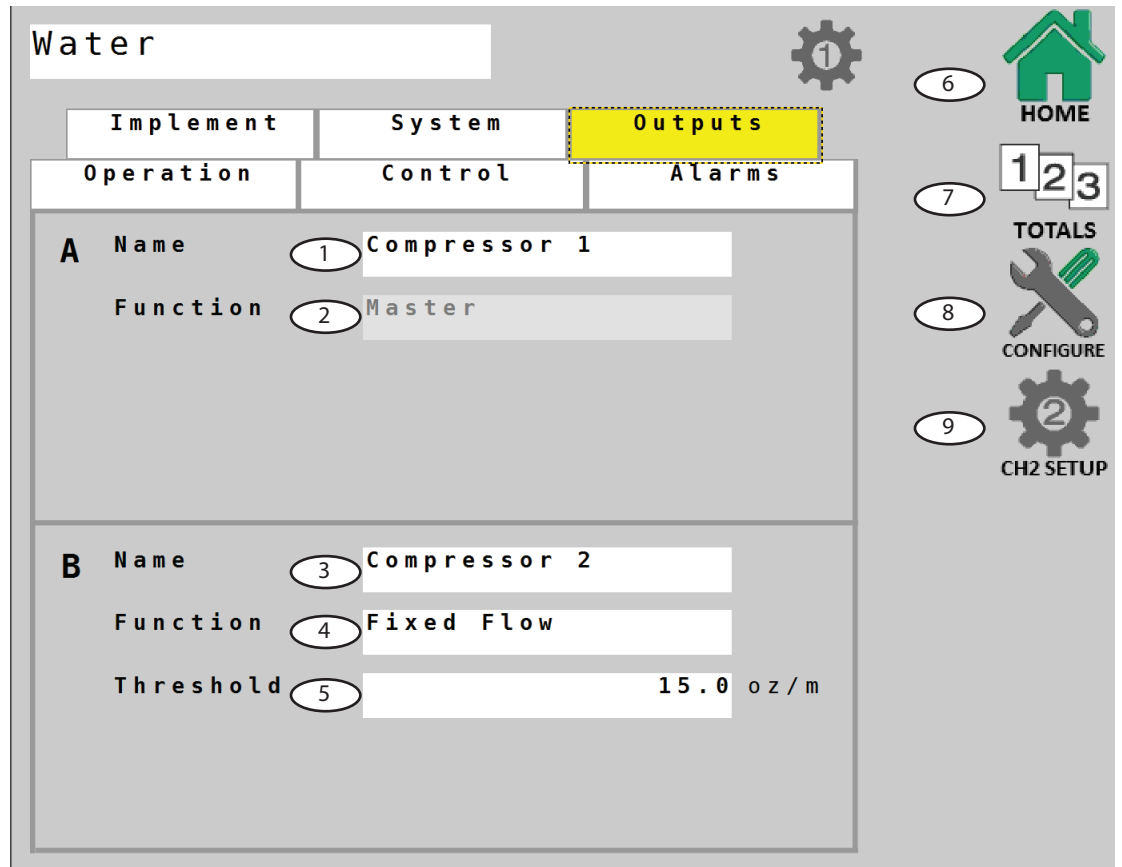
Water

1

Implement System Outputs

Operation Control Alarms

A Name 1 Compressor 1

Function 2 Master

B Name 3 Compressor 2

Function 4 Fixed Flow

Threshold 5 15.0 oz/m

6 HOME

7 123 TOTALS

8 CONFIGURE

9 2 CH2 SETUP